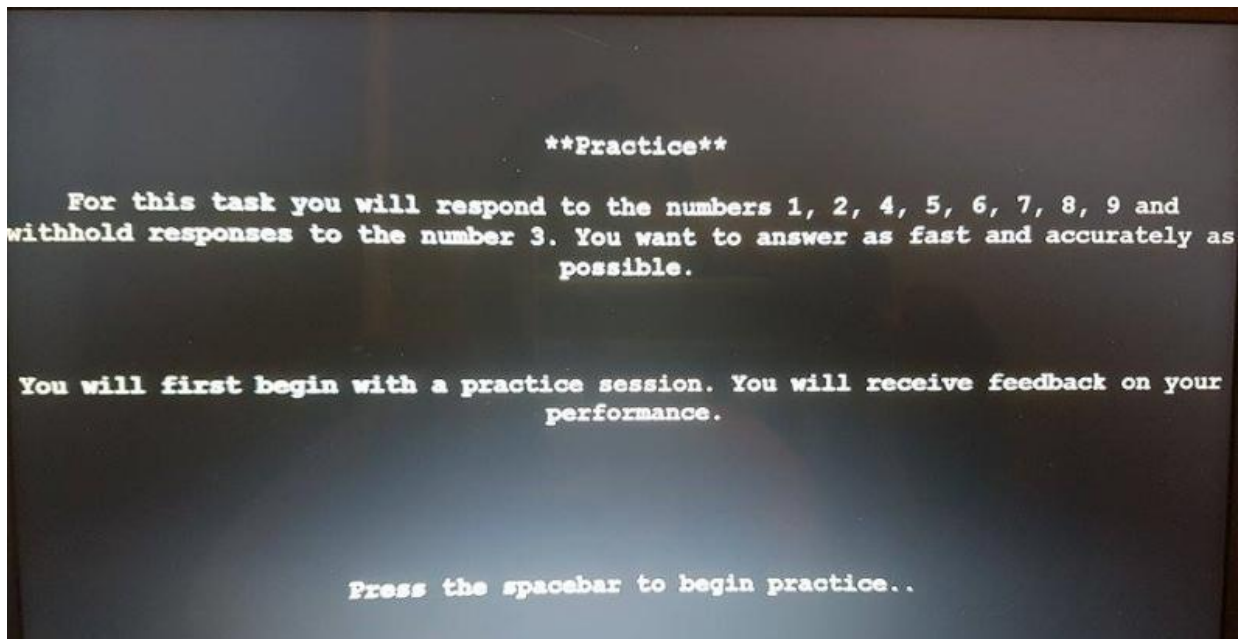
**Practice**

For this task you will respond to the numbers 1, 2, 4, 5, 6, 7, 8, 9 and withhold responses to the number 3. You want to answer as fast and accurately as possible.

You will first begin with a practice session. You will receive feedback on your performance.

Press the spacebar to begin practice..